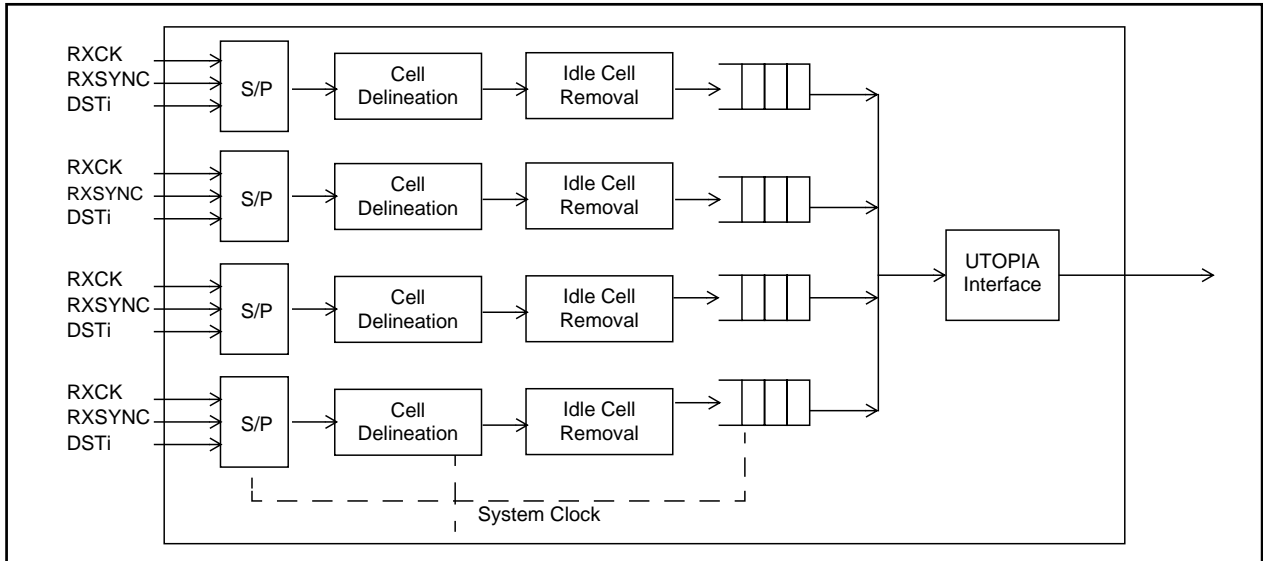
RXCK
RXSYNC
DSTi

S/P

Cell Delineation

Idle Cell Removal

RXCK
RXSYNC
DSTi

S/P

Cell Delineation

Idle Cell Removal

RXCK
RXSYNC
DSTi

S/P

Cell Delineation

Idle Cell Removal

RXCK
RXSYNC
DSTi

S/P

Cell Delineation

Idle Cell Removal

UTOPIA Interface

System Clock